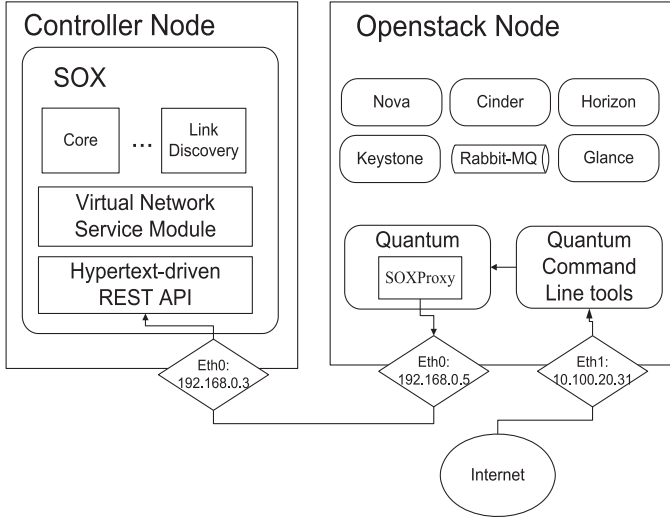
Controller Node

SOX

Core

...

Link Discovery

Virtual Network Service Module

Hypertext-driven REST API

Eth0: 192.168.0.3

Openstack Node

Nova

Cinder

Horizon

Keystone

Rabbit-MQ

Glance

Quantum

SOXProxy

Quantum Command Line tools

Eth0: 192.168.0.5

Eth1: 10.100.20.31

Internet